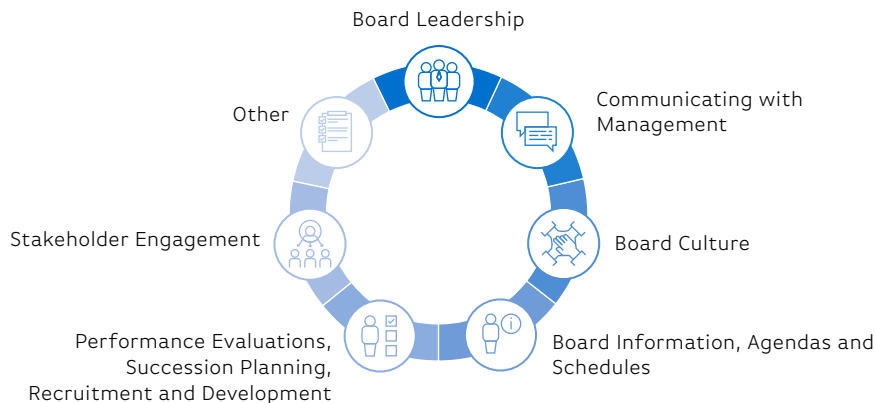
Board Leadership

Communicating with Management

Board Culture

Board Information, Agendas and Schedules

Performance Evaluations, Succession Planning, Recruitment and Development

Stakeholder Engagement

Other